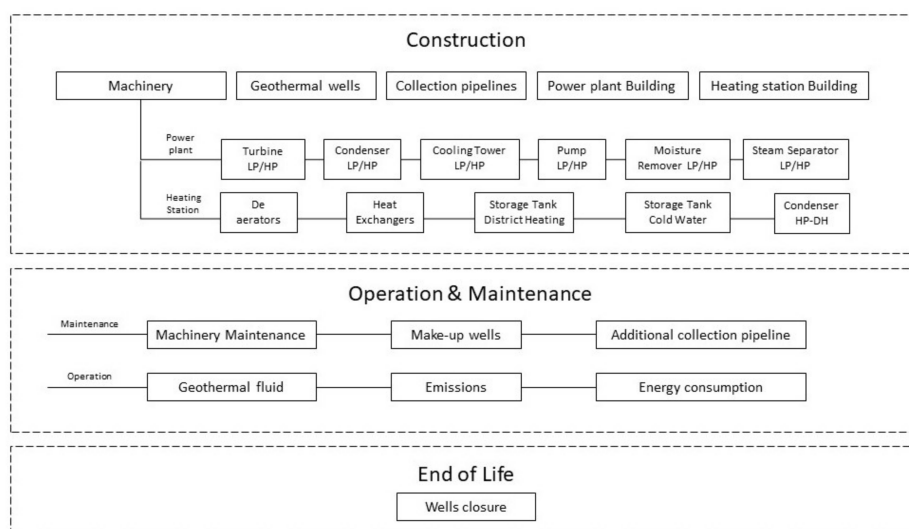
Construction

Machinery

Geothermal wells

Collection pipelines

Power plant Building

Heating station Building

Power plant

Turbine LP/HP

Condenser LP/HP

Cooling Tower LP/HP

Pump LP/HP

Moisture Remover LP/HP

Steam Separator LP/HP

Heating Station

De aerators

Heat Exchangers

Storage Tank District Heating

Storage Tank Cold Water

Condenser HP-DH

Operation & Maintenance

Maintenance

Machinery Maintenance

Make-up wells

Additional collection pipeline

Operation

Geothermal fluid

Emissions

Energy consumption

End of Life

Wells closure